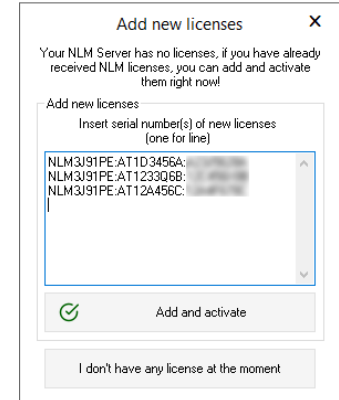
Add new licenses ×

Your NLM Server has no licenses, if you have already received NLM licenses, you can add and activate them right now!

Add new licenses

Insert serial number(s) of new licenses (one for line)

NLM3J91PE:AT1D3456A:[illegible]
NLM3J91PE:AT1233Q6B:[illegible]
NLM3J91PE:AT12A456C:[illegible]

Add and activate

I don't have any license at the moment